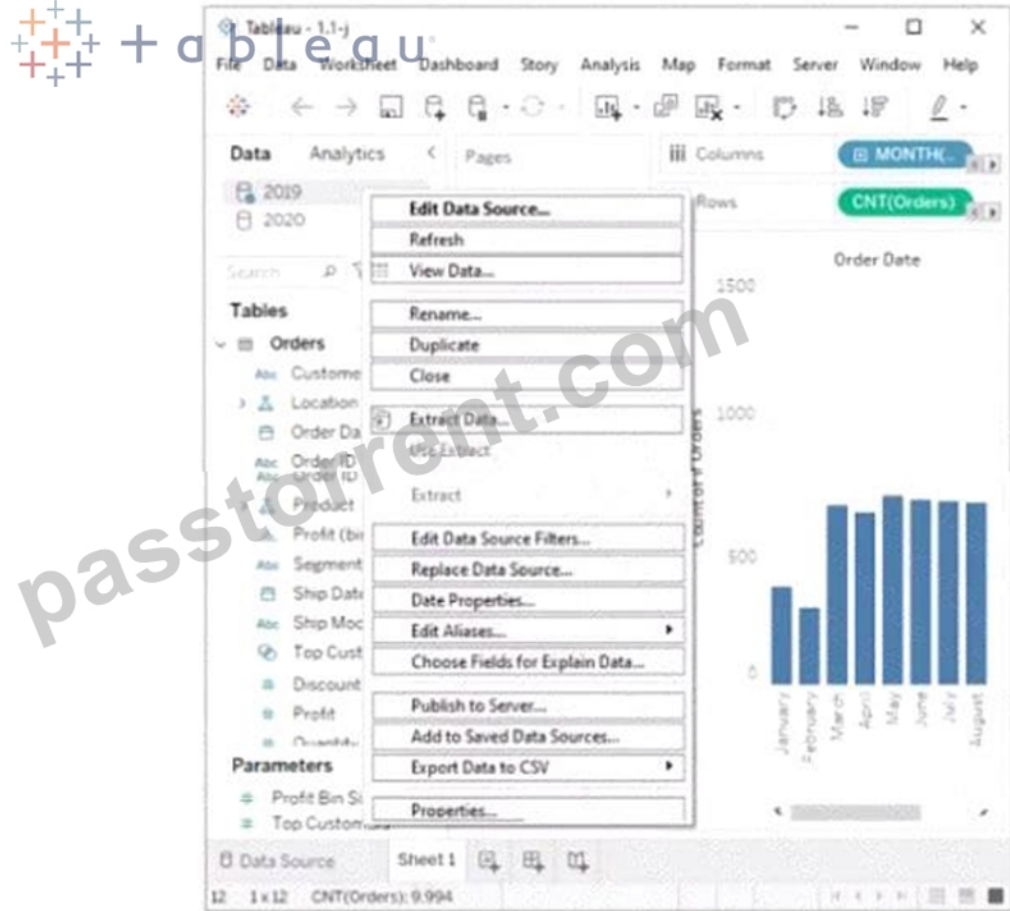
+ a b l e a u

Tableau - 1.1-j

File Data Worksheet Dashboard Story Analysis Map Format Server Window Help

Data Analytics

2019
2020

Search

Tables

Orders
Custome
Location
Order Da
Order ID
Order ID
Product
Profit (bi
Segment
Ship Date
Ship Moc
Top Cust
Discount
Profit
Quantity

Parameters

Profit Bin Si
Top Custom

Pages

Columns MONTH(...

Rows CNT(Orders)

Edit Data Source...
Refresh
View Data...
Rename...
Duplicate
Close
Extract Data...
Use Extract
Extract
Edit Data Source Filters...
Replace Data Source...
Date Properties...
Edit Aliases...
Choose Fields for Explain Data...
Publish to Server...
Add to Saved Data Sources...
Export Data to CSV
Properties...

Order Date

1500
1000
500
0

Count of Orders

January February March April May June July August

passtorrent.com

Data Source Sheet 1

12 1 x 12 CNT(Orders): 9,994